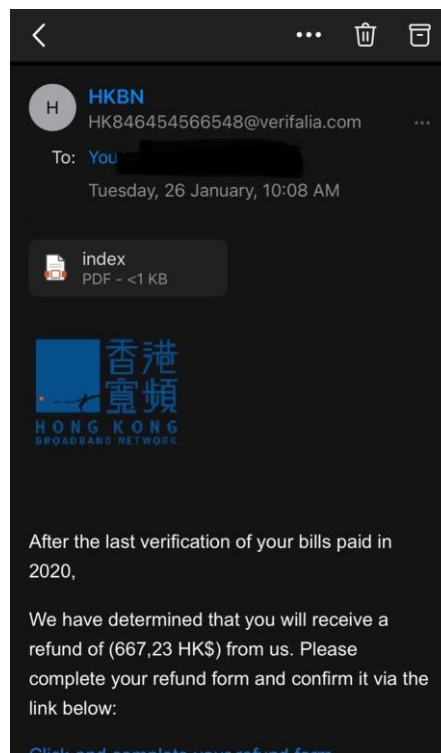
H

HKBN
HK846454566548@verifalia.com

To: You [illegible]
Tuesday, 26 January, 10:08 AM

index
PDF - <1 KB

香港寬頻
HONG KONG
BROADBAND NETWORK

After the last verification of your bills paid in 2020,

We have determined that you will receive a refund of (667,23 HK$) from us. Please complete your refund form and confirm it via the link below:

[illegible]